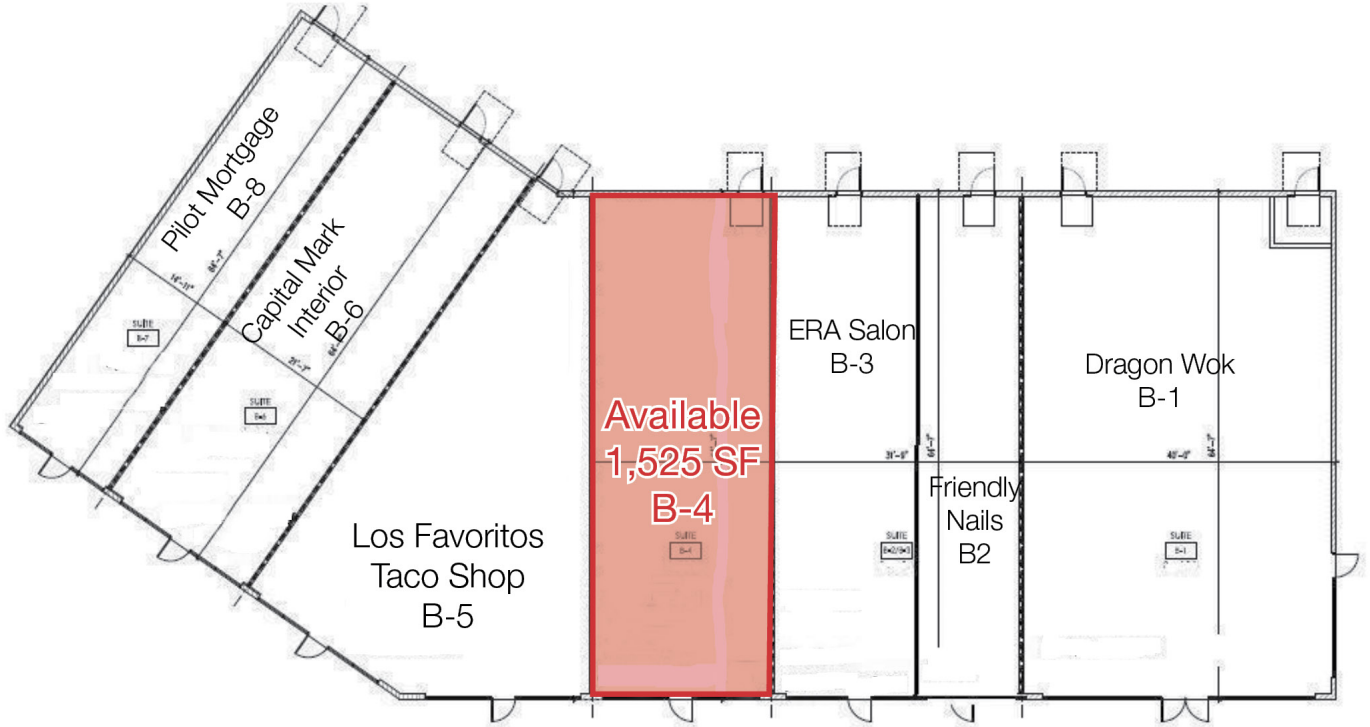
Pilot Mortgage
B-8

Capital Mark
Interior
B-6

SUITE
B-7

SUITE
B-6

14'-11"

64'-7"

21'-7"

64'-7"

Los Favoritos
Taco Shop
B-5

Available
1,525 SF
B-4

SUITE
B-4

ERA Salon
B-3

31'-9"

64'-7"

SUITE
B-2/B-3

Friendly
Nails
B2

Dragon Wok
B-1

46'-0"

64'-7"

SUITE
B-1